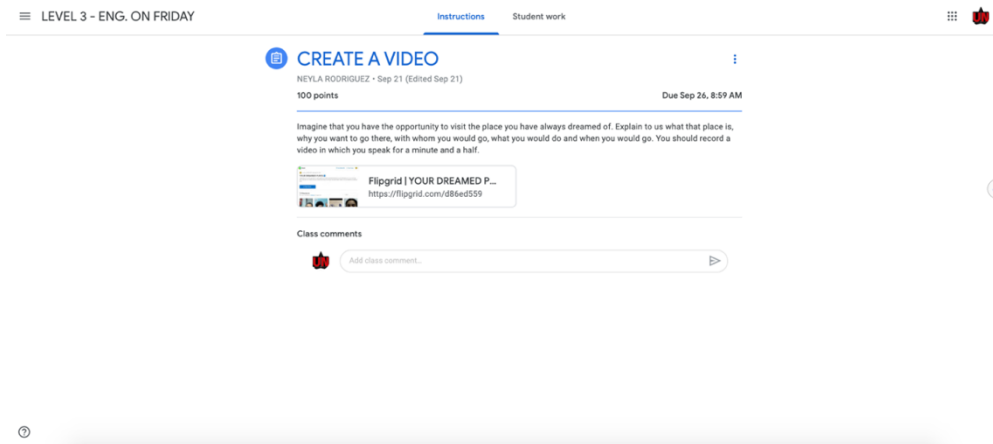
LEVEL 3 - ENG. ON FRIDAY

Instructions

Student work

CREATE A VIDEO

NEYLA RODRIGUEZ • Sep 21 (Edited Sep 21)

100 points

Due Sep 26, 8:59 AM

Imagine that you have the opportunity to visit the place you have always dreamed of. Explain to us what that place is, why you want to go there, with whom you would go, what you would do and when you would go. You should record a video in which you speak for a minute and a half.

Flipgrid | YOUR DREAMED P...
https://flipgrid.com/d86ed559

Class comments

Add class comment...